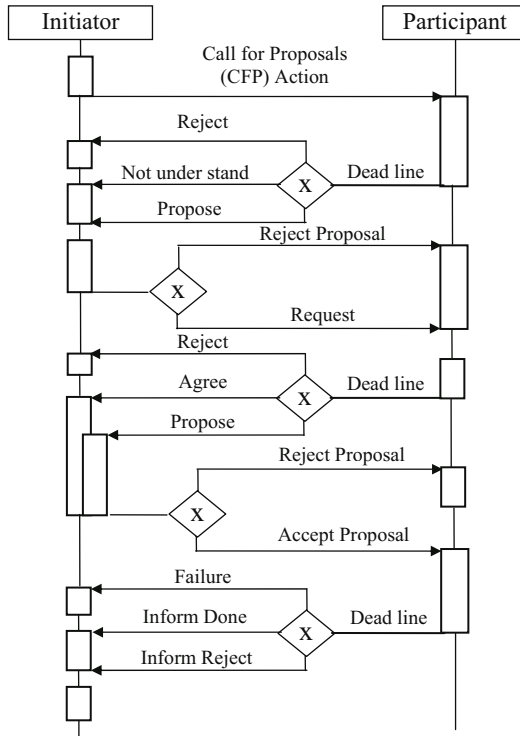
Initiator

Participant

Call for Proposals (CFP) Action

Reject

Not under stand

X

Dead line

Propose

Reject Proposal

X

Request

Reject

Agree

X

Dead line

Propose

Reject Proposal

X

Accept Proposal

Failure

Inform Done

X

Dead line

Inform Reject